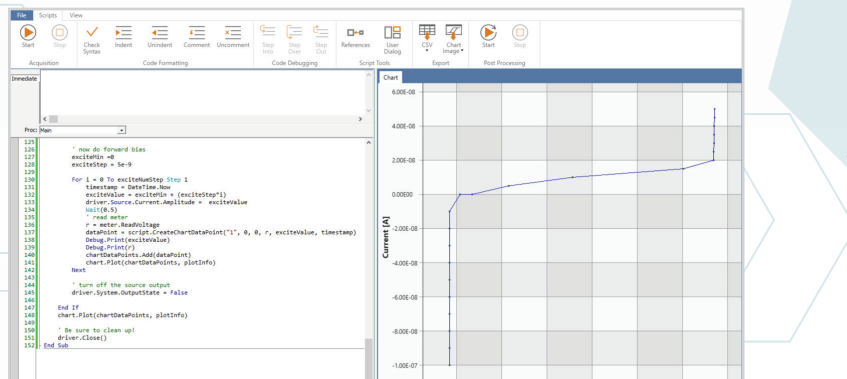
File Scripts View

Start Stop Check Syntax Indent Unindent Comment Uncomment Step Into Step Over Step Out References User Dialog CSV Chart Image Start Stop

Acquisition Code Formatting Code Debugging Script Tools Export Post Processing

Immediate

Proc: Main

125
126 ' now do forward bias
127 exciteMin =0
128 exciteStep = 5e-9
129
130 For i = 0 To exciteNumStep Step 1
131 timestamp = DateTime.Now
132 exciteValue = exciteMin + (exciteStep*i)
133 driver.Source.Current.Amplitude = exciteValue
134 Wait(0.5)
135 ' read meter
136 r = meter.ReadVoltage
137 dataPoint = script.CreateChartDataPoint("1", 0, 0, r, exciteValue, timestamp)
138 Debug.Print(exciteValue)
139 Debug.Print(r)
140 chartDataPoints.Add(dataPoint)
141 chart.Plot(chartDataPoints, plotInfo)
142 Next
143
144 ' turn off the source output
145 driver.System.OutputState = False
146
147 End If
148 chart.Plot(chartDataPoints, plotInfo)
149
150 ' Be sure to clean up!
151 driver.Close()
152 End Sub

Chart

6.00E-08
4.00E-08
2.00E-08
0.00E00
-2.00E-08
-4.00E-08
-6.00E-08
-8.00E-08
-1.00E-07

Current [A]